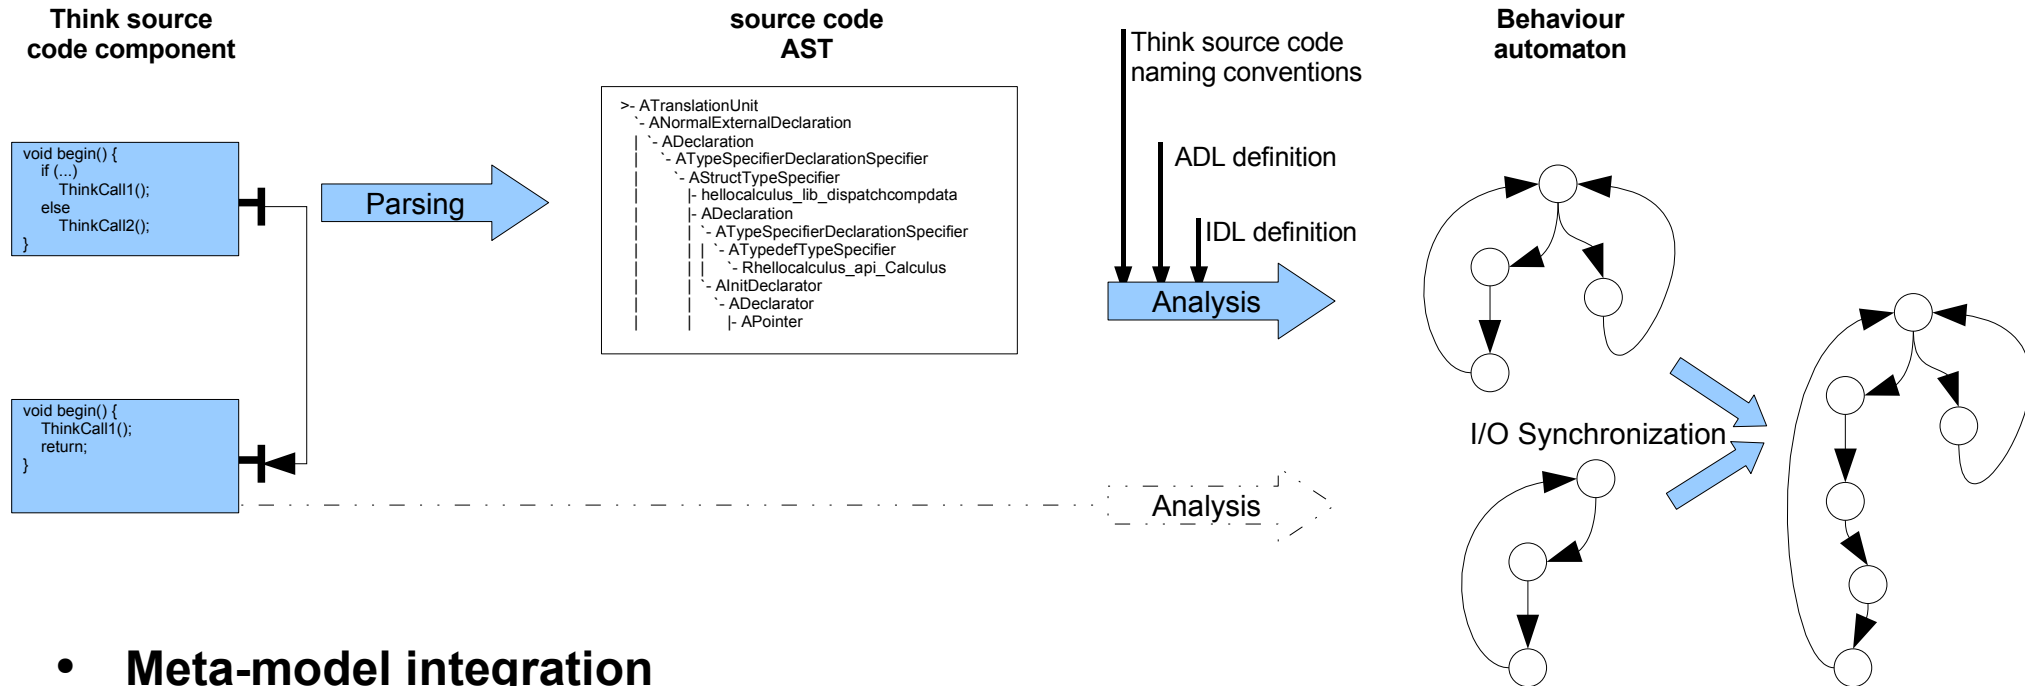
Think source code component

source code AST

Think source code naming conventions

Behaviour automaton

void begin() {
if (...)
ThinkCall1();
else
ThinkCall2();
}

Parsing

>- ATranslationUnit
`- ANormalExternalDeclaration
| `- ADeclaration
| `- ATypeSpecifierDeclarationSpecifier
| `- AStructTypeSpecifier
| |- hellocalculus_lib_dispatchcompdata
| |- ADeclaration
| | `- ATypeSpecifierDeclarationSpecifier
| | | `- ATypedefTypeSpecifier
| | | `- Rhellocalculus_api_Calculus
| | `- AInitDeclarator
| | `- ADeclarator
| | |- APointer

ADL definition

IDL definition

Analysis

void begin() {
ThinkCall1();
return;
}

I/O Synchronization

Analysis

• Meta-model integration